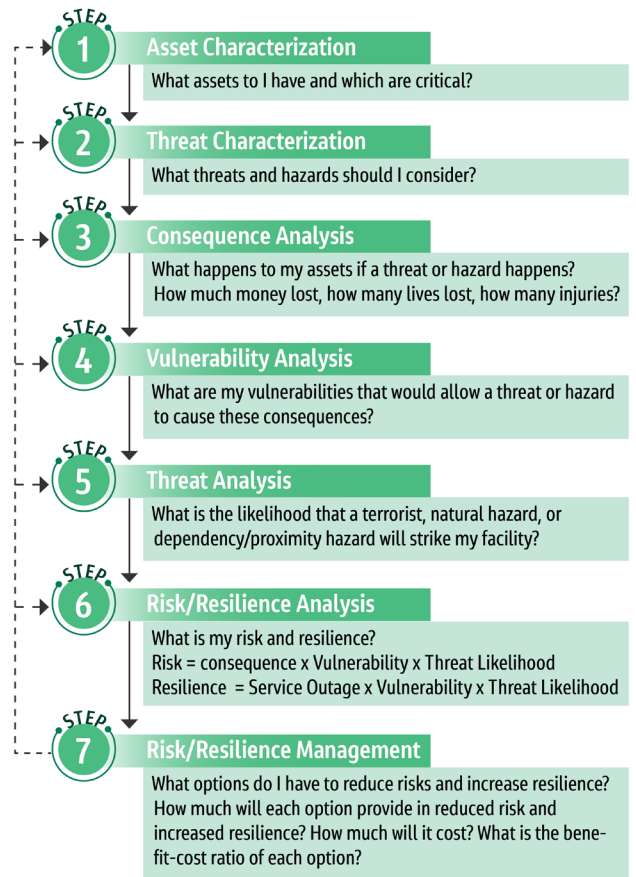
STEP 1 Asset Characterization

What assets to I have and which are critical?

STEP 2 Threat Characterization

What threats and hazards should I consider?

STEP 3 Consequence Analysis

What happens to my assets if a threat or hazard happens? How much money lost, how many lives lost, how many injuries?

STEP 4 Vulnerability Analysis

What are my vulnerabilities that would allow a threat or hazard to cause these consequences?

STEP 5 Threat Analysis

What is the likelihood that a terrorist, natural hazard, or dependency/proximity hazard will strike my facility?

STEP 6 Risk/Resilience Analysis

What is my risk and resilience?
Risk = consequence x Vulnerability x Threat Likelihood
Resilience = Service Outage x Vulnerability x Threat Likelihood

STEP 7 Risk/Resilience Management

What options do I have to reduce risks and increase resilience? How much will each option provide in reduced risk and increased resilience? How much will it cost? What is the benefit-cost ratio of each option?